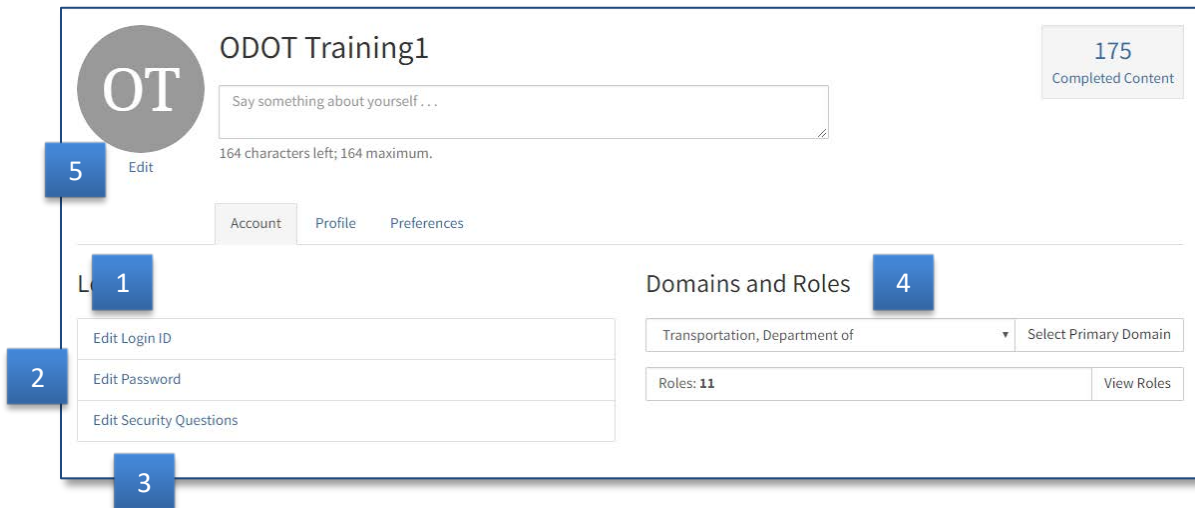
OT

ODOT Training1

Say something about yourself . . .

164 characters left; 164 maximum.

5

Edit

175
Completed Content

Account Profile Preferences

L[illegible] 1

Edit Login ID

2

Edit Password

Edit Security Questions

3

Domains and Roles 4

Transportation, Department of

Select Primary Domain

Roles: **11**

View Roles